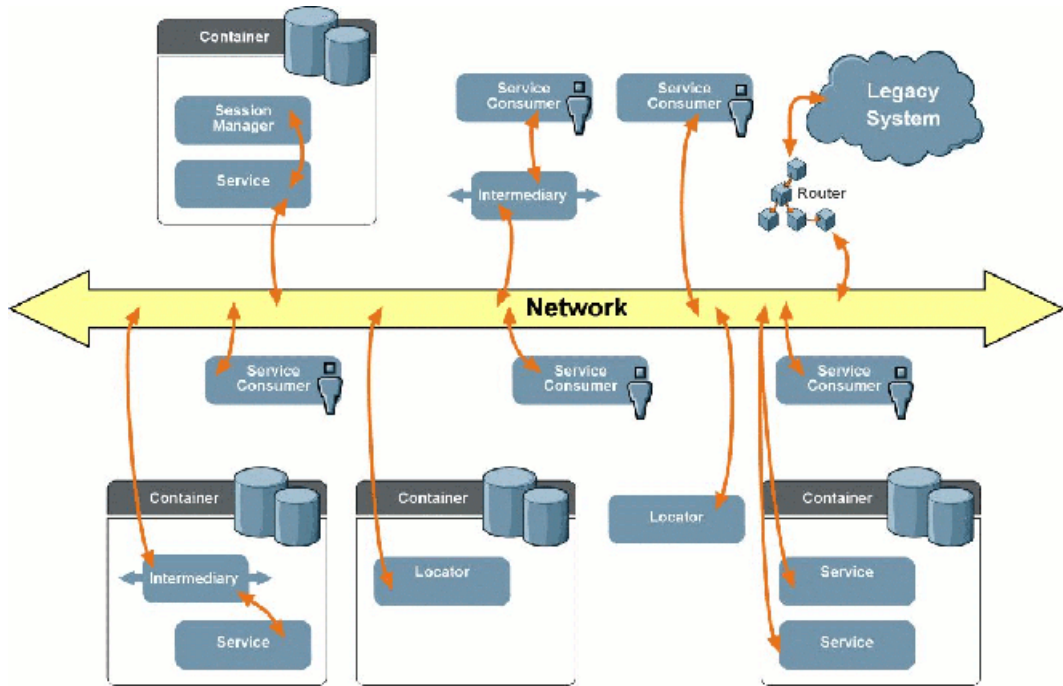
Container

Session Manager

Service

Service Consumer

Intermediary

Service Consumer

Legacy System

Router

Network

Service Consumer

Service Consumer

Service Consumer

Container

Intermediary

Service

Container

Locator

Locator

Container

Service

Service